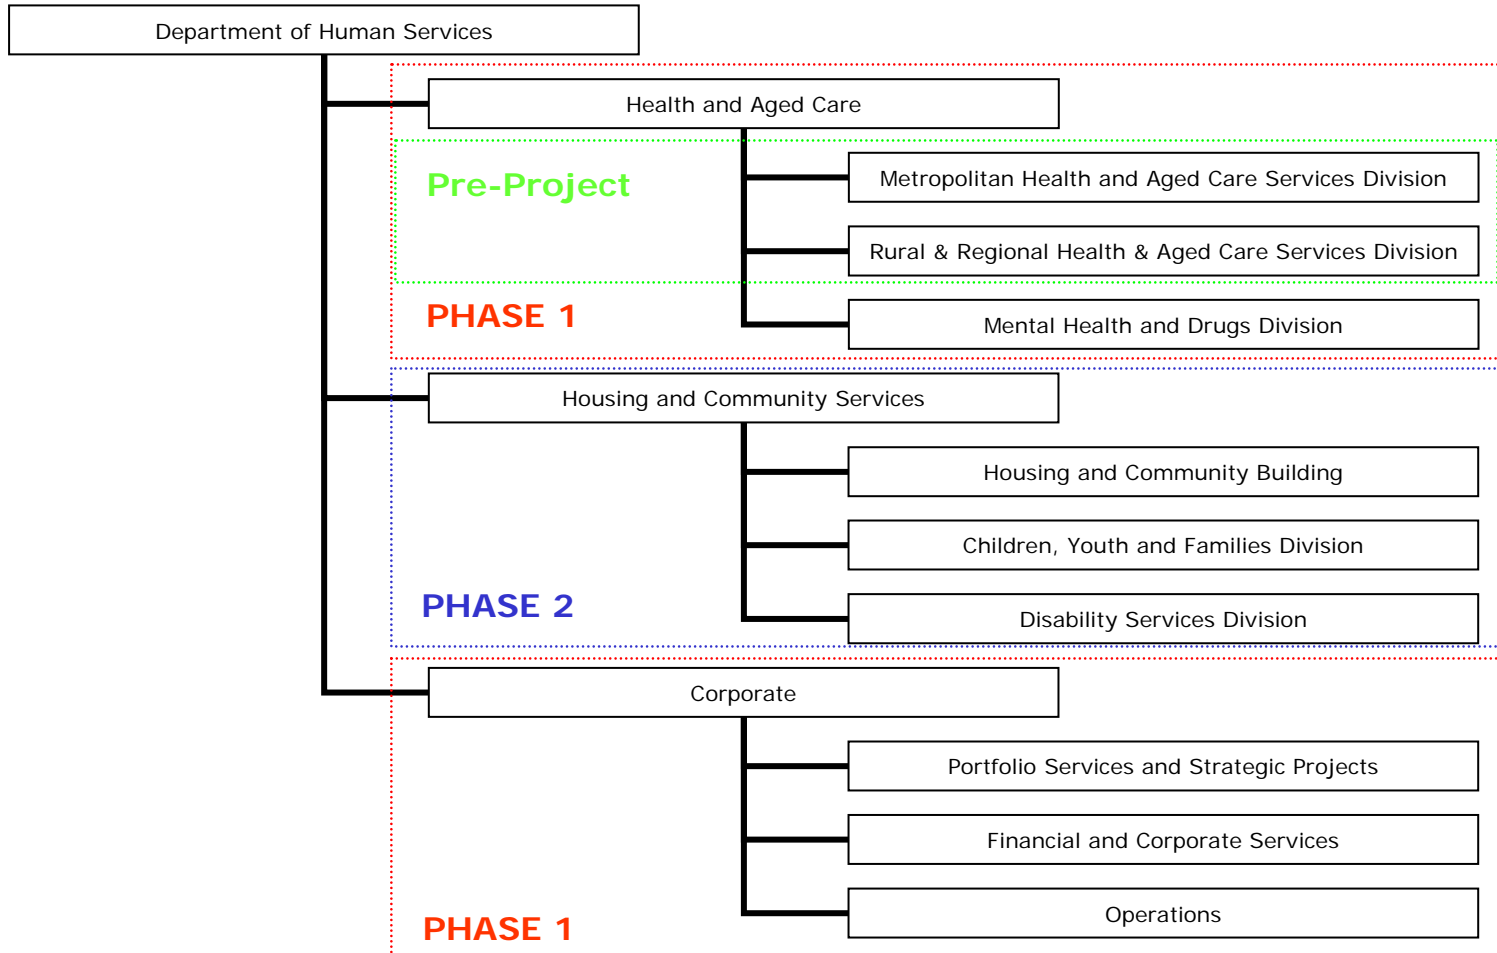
Department of Human Services

Health and Aged Care

Pre-Project

Metropolitan Health and Aged Care Services Division

Rural & Regional Health & Aged Care Services Division

PHASE 1

Mental Health and Drugs Division

Housing and Community Services

Housing and Community Building

Children, Youth and Families Division

PHASE 2

Disability Services Division

Corporate

Portfolio Services and Strategic Projects

Financial and Corporate Services

PHASE 1

Operations